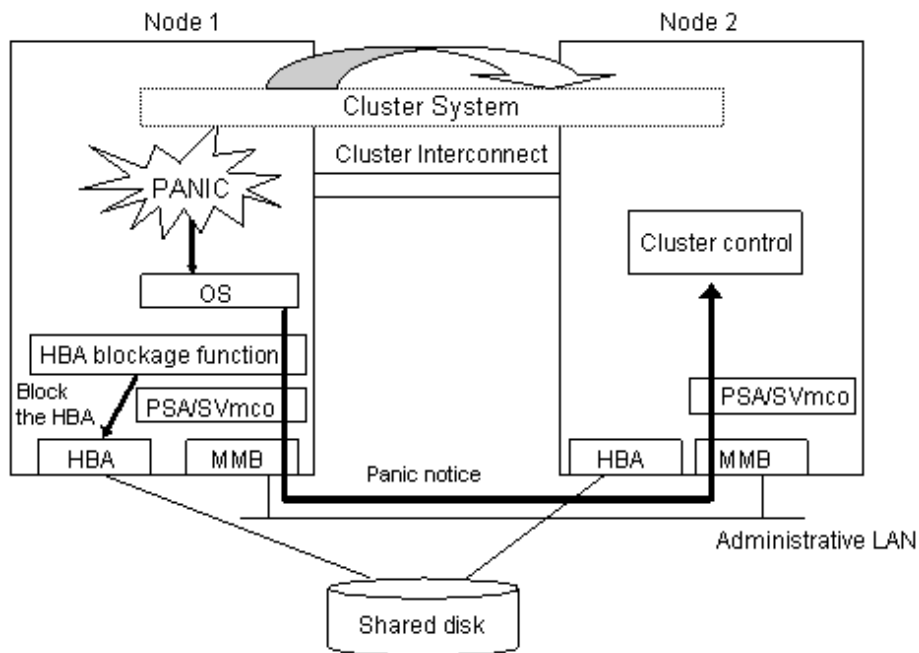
Node 1

Node 2

Cluster System

Cluster Interconnect

PANIC

Cluster control

OS

HBA blockage function

Block the HBA

PSA/SVmco

PSA/SVmco

HBA

MMB

Panic notice

HBA

MMB

Administrative LAN

Shared disk